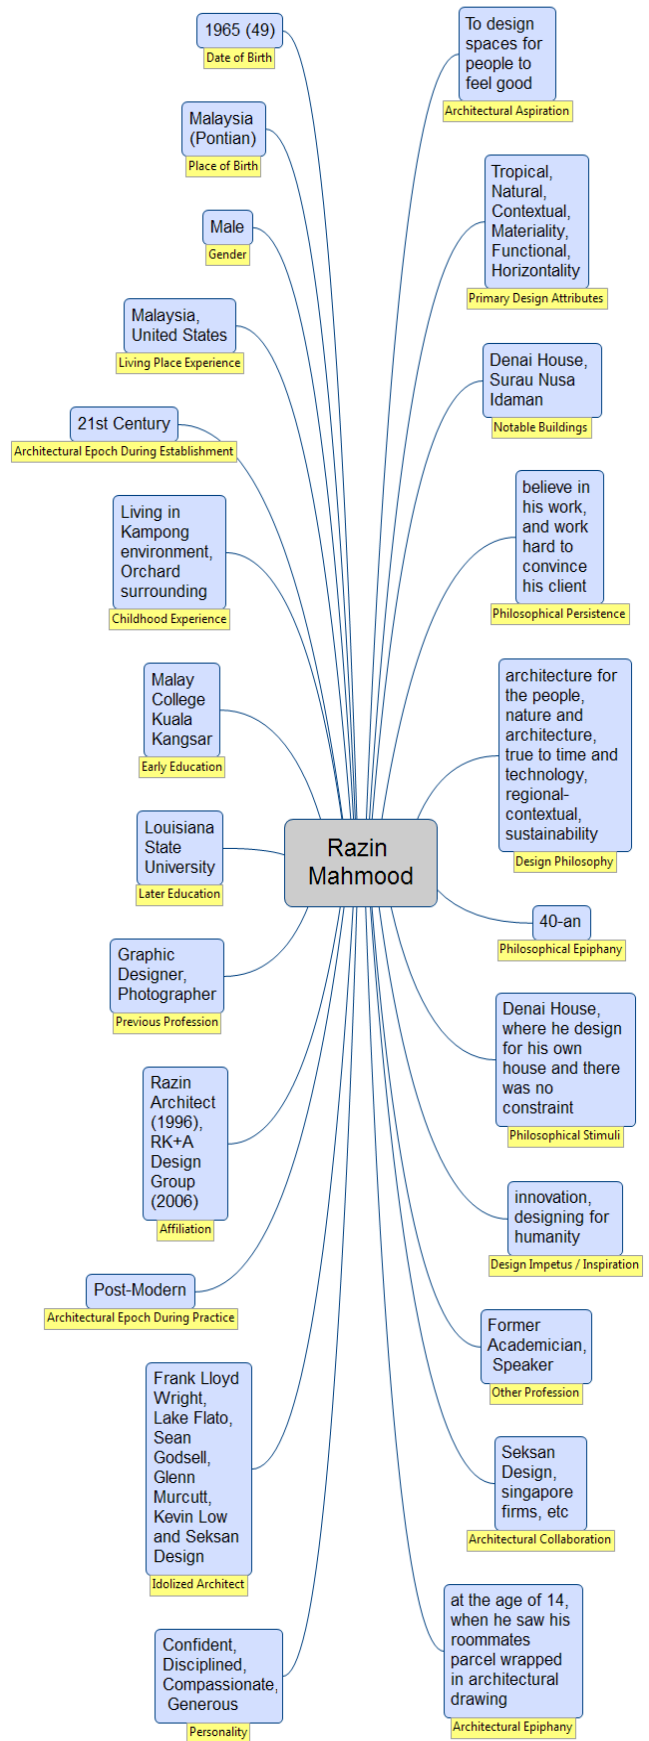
1965 (49)
Date of Birth

Malaysia (Pontian)
Place of Birth

Male
Gender

Malaysia, United States
Living Place Experience

21st Century
Architectural Epoch During Establishment

Living in Kampong environment, Orchard surrounding
Childhood Experience

Malay College Kuala Kangsar
Early Education

Louisiana State University
Later Education

Graphic Designer, Photographer
Previous Profession

Razin Architect (1996), RK+A Design Group (2006)
Affiliation

Post-Modern
Architectural Epoch During Practice

Frank Lloyd Wright, Lake Flato, Sean Godsell, Glenn Murcutt, Kevin Low and Seksan Design
Idolized Architect

Confident, Disciplined, Compassionate, Generous
Personality

Razin Mahmood

To design spaces for people to feel good
Architectural Aspiration

Tropical, Natural, Contextual, Materiality, Functional, Horizontality
Primary Design Attributes

Denai House, Surau Nusa Idaman
Notable Buildings

believe in his work, and work hard to convince his client
Philosophical Persistence

architecture for the people, nature and architecture, true to time and technology, regional-contextual, sustainability
Design Philosophy

40-an
Philosophical Epiphany

Denai House, where he design for his own house and there was no constraint
Philosophical Stimuli

innovation, designing for humanity
Design Impetus / Inspiration

Former Academician, Speaker
Other Profession

Seksan Design, singapore firms, etc
Architectural Collaboration

at the age of 14, when he saw his roommates parcel wrapped in architectural drawing
Architectural Epiphany